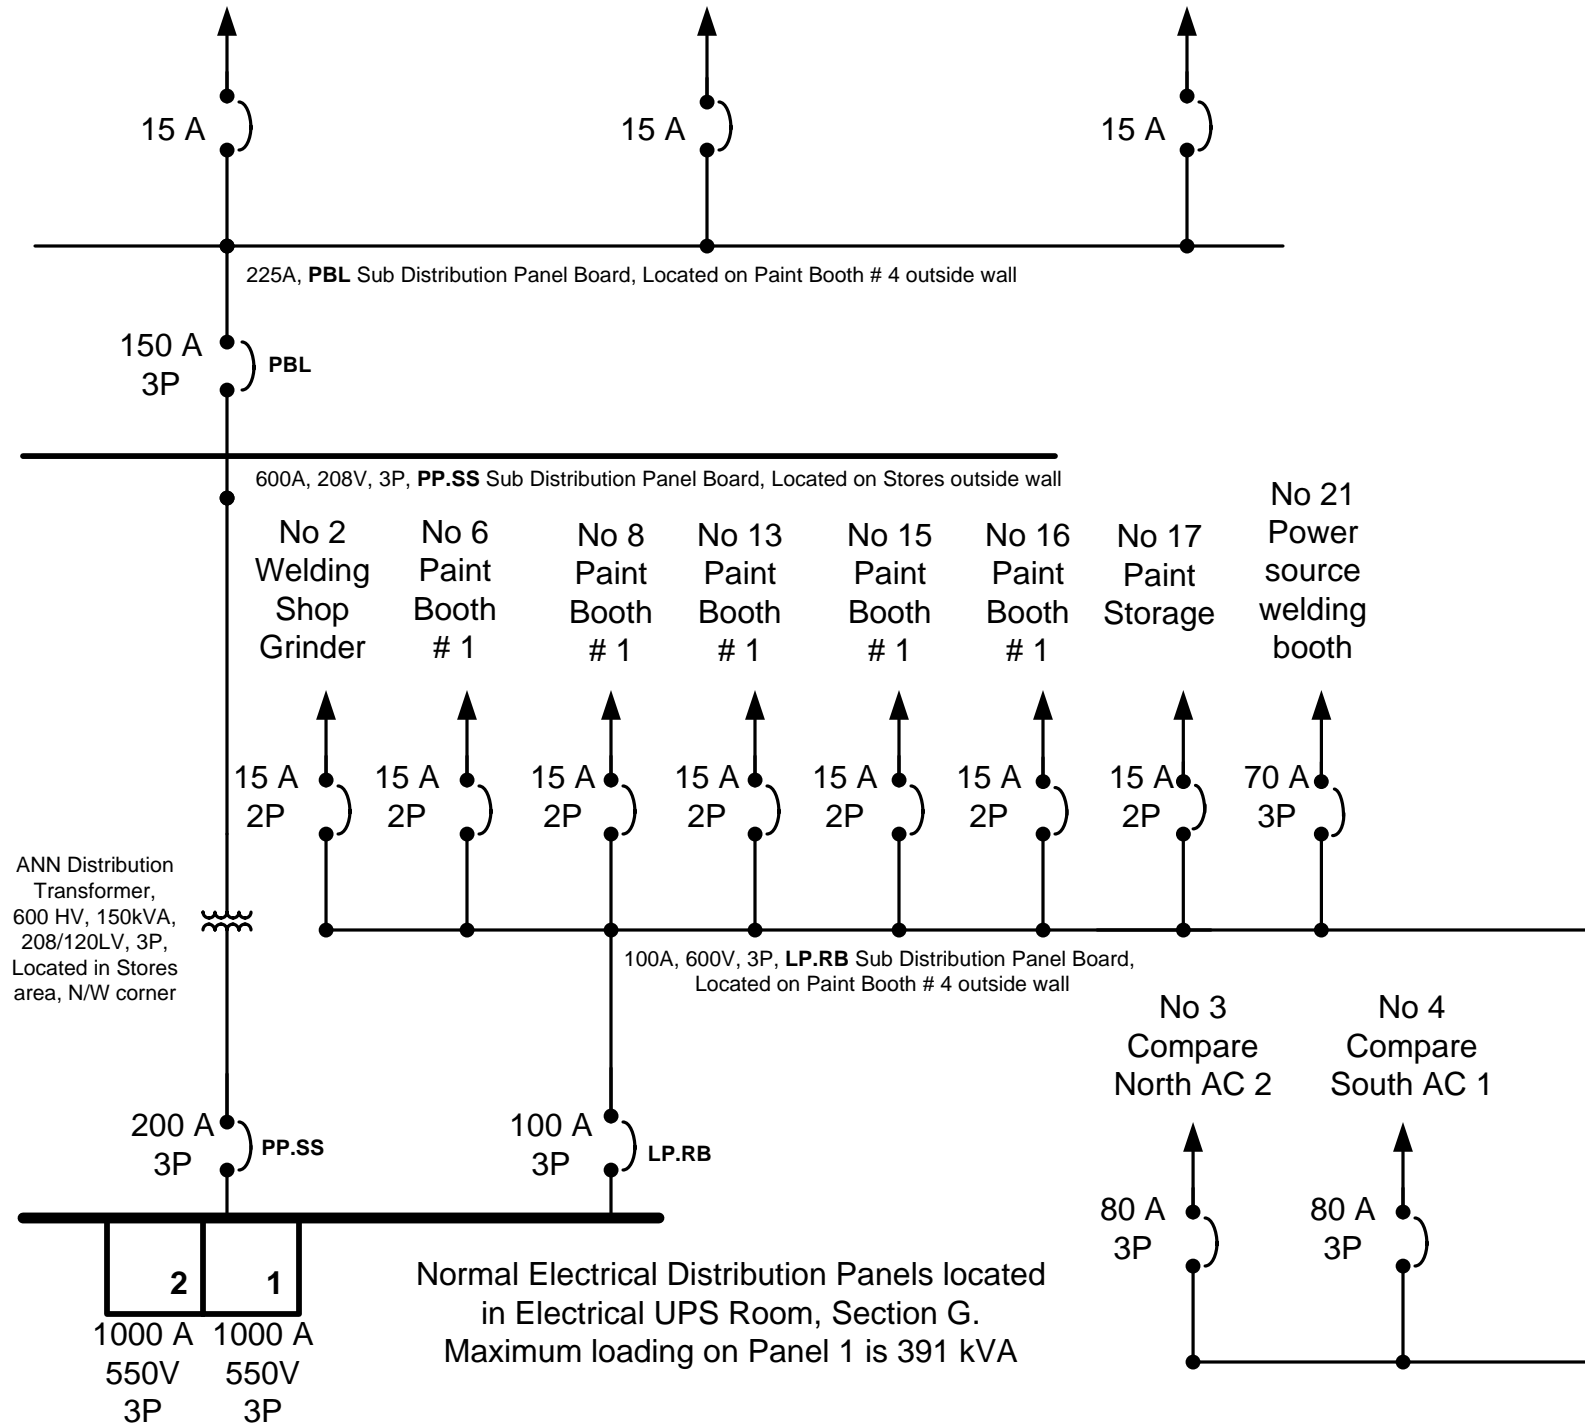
15 A

15 A

15 A

225A, **PBL** Sub Distribution Panel Board, Located on Paint Booth # 4 outside wall

150 A
3P

PBL

600A, 208V, 3P, **PP.SS** Sub Distribution Panel Board, Located on Stores outside wall

No 2 Welding Shop Grinder

No 6 Paint Booth # 1

No 8 Paint Booth # 1

No 13 Paint Booth # 1

No 15 Paint Booth # 1

No 16 Paint Booth # 1

No 17 Paint Storage

No 21 Power source welding booth

15 A
2P

15 A
2P

15 A
2P

15 A
2P

15 A
2P

15 A
2P

15 A
2P

70 A
3P

ANN Distribution Transformer, 600 HV, 150kVA, 208/120LV, 3P, Located in Stores area, N/W corner

100A, 600V, 3P, **LP.RB** Sub Distribution Panel Board, Located on Paint Booth # 4 outside wall

No 3 Compare North AC 2

No 4 Compare South AC 1

200 A
3P

PP.SS

100 A
3P

LP.RB

80 A
3P

80 A
3P

2

1

1000 A
550V
3P

1000 A
550V
3P

Normal Electrical Distribution Panels located in Electrical UPS Room, Section G. Maximum loading on Panel 1 is 391 kVA